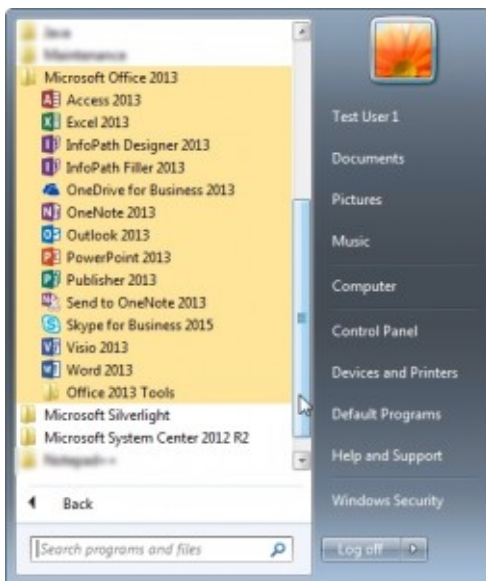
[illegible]
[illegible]
Microsoft Office 2013
Access 2013
Excel 2013
InfoPath Designer 2013
InfoPath Filler 2013
OneDrive for Business 2013
OneNote 2013
Outlook 2013
PowerPoint 2013
Publisher 2013
Send to OneNote 2013
Skype for Business 2015
Visio 2013
Word 2013
Office 2013 Tools
Microsoft Silverlight
Microsoft System Center 2012 R2
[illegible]
Back
Search programs and files

Test User 1
Documents
Pictures
Music
Computer
Control Panel
Devices and Printers
Default Programs
Help and Support
Windows Security
Log off